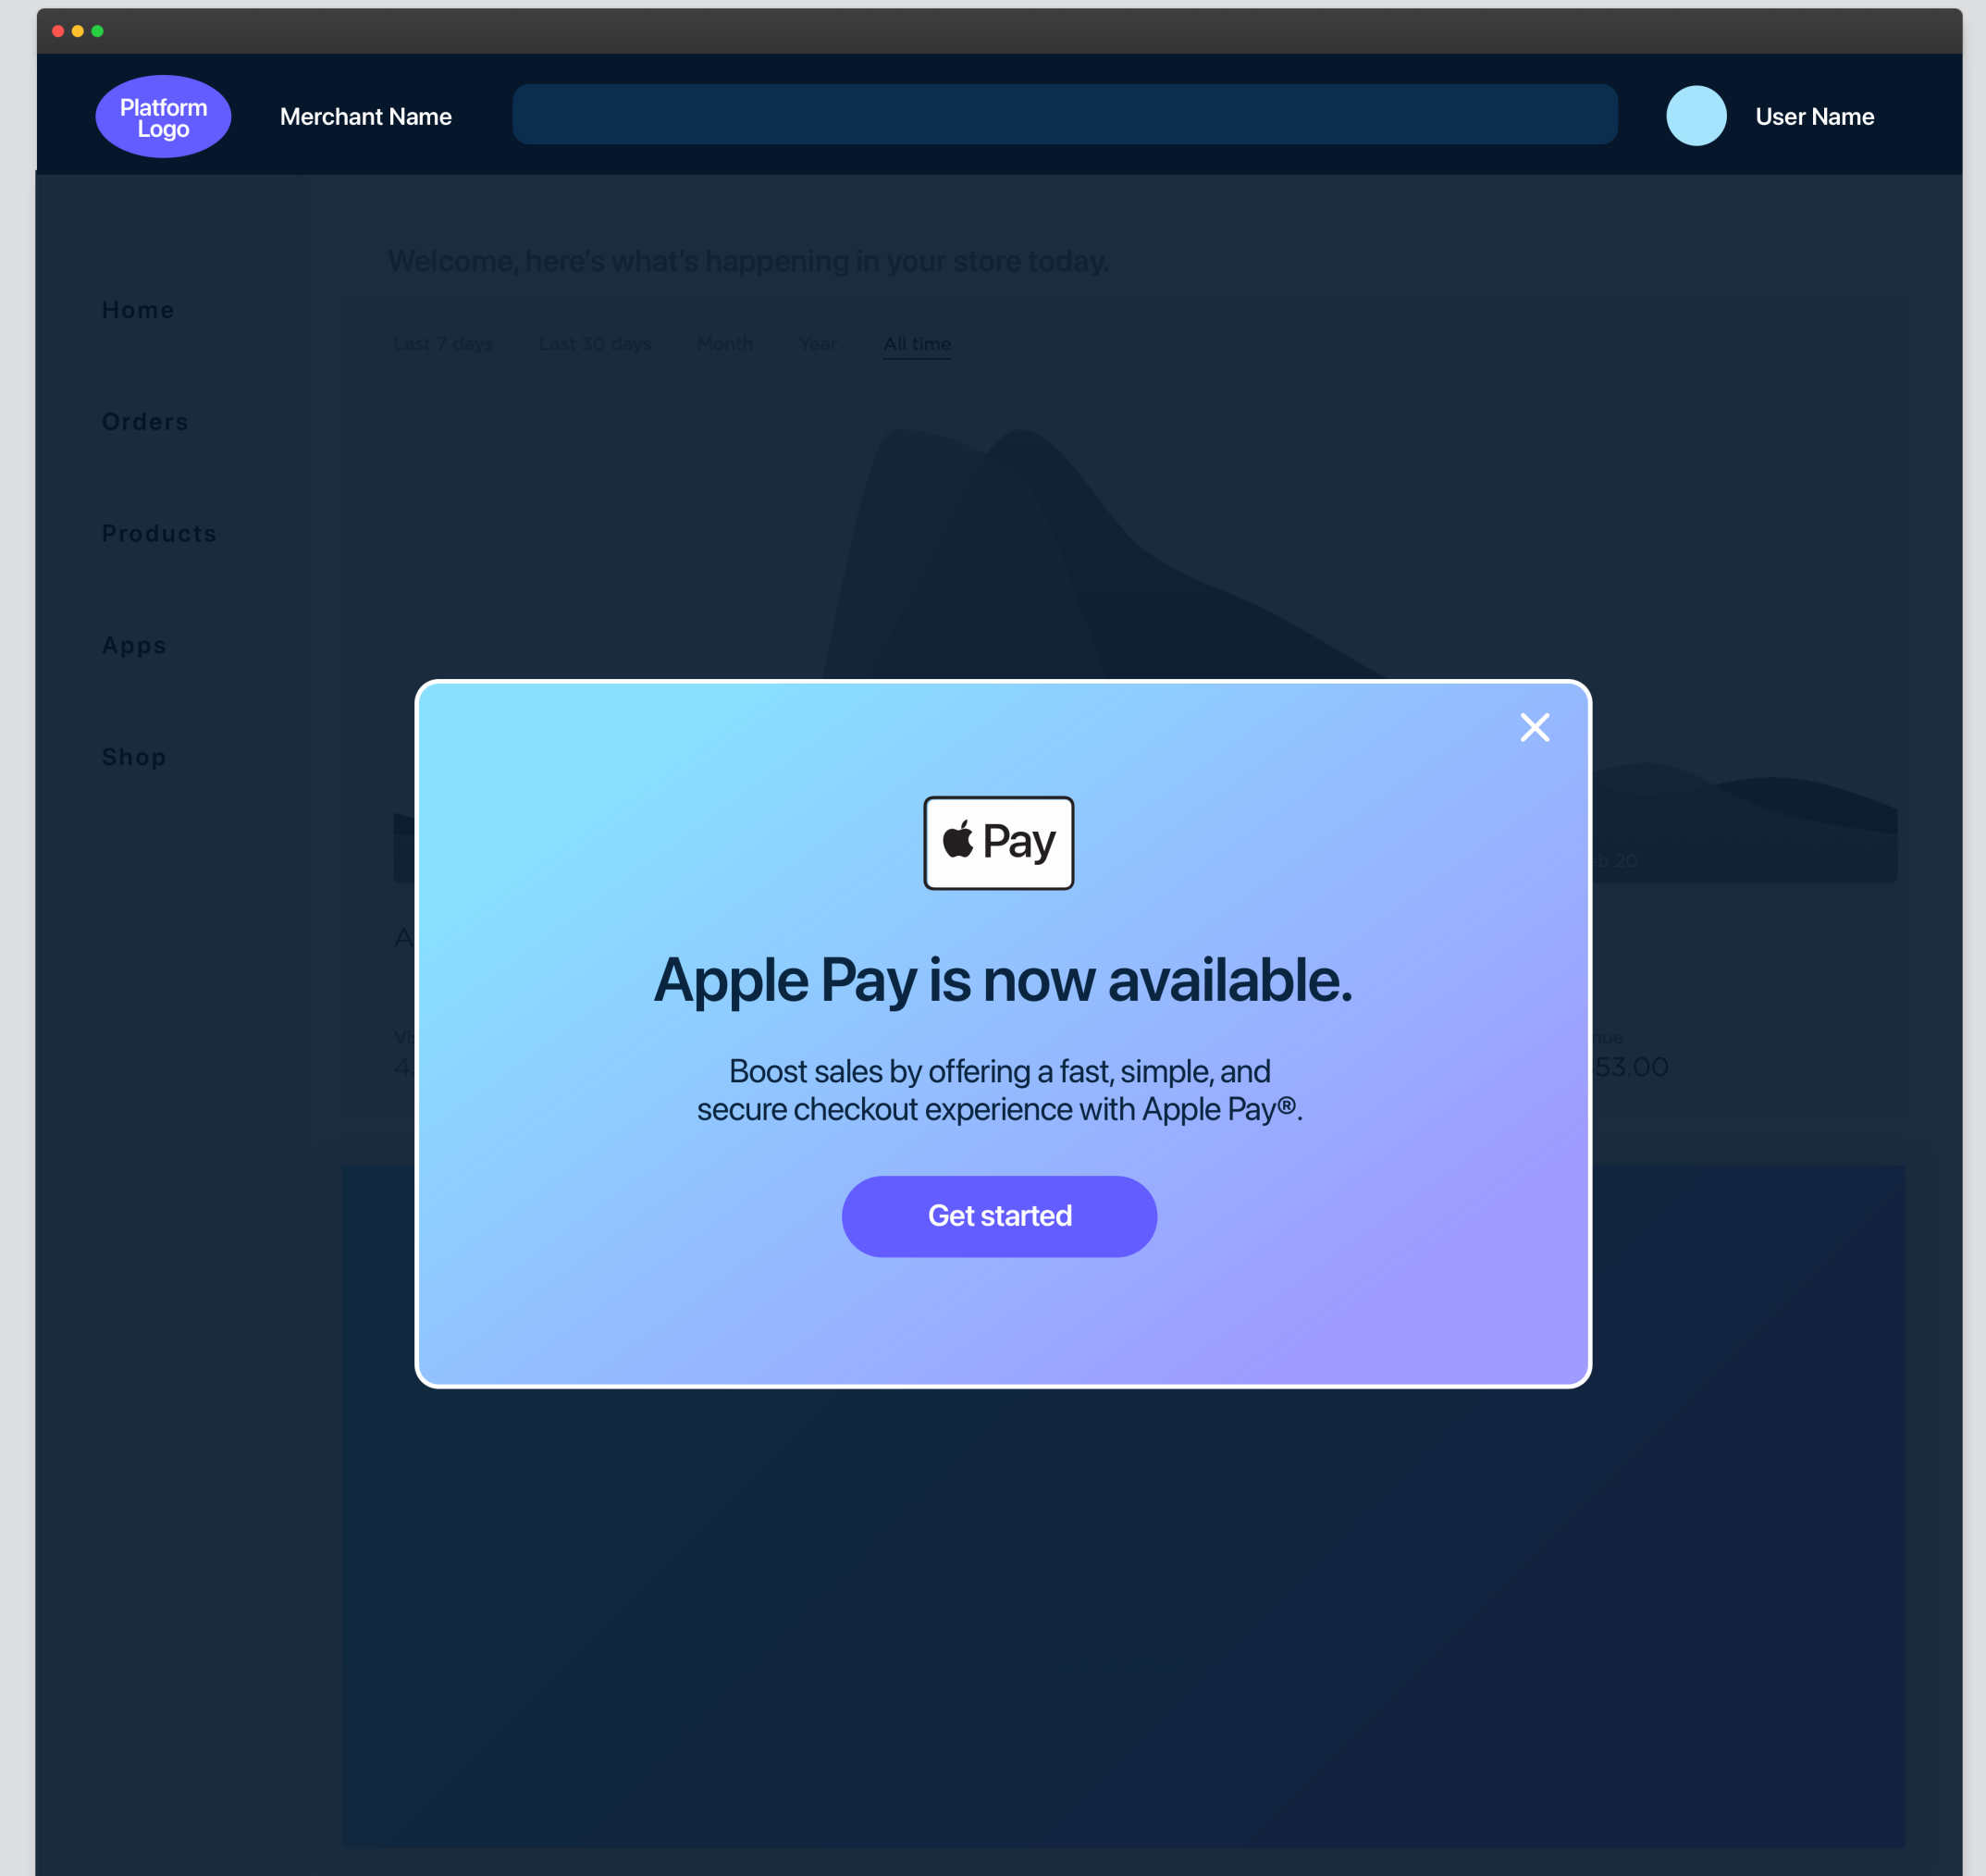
Platform Logo

Merchant Name

User Name

Welcome, here's what's happening in your store today.

Home

Orders

Products

Apps

Shop

Last 7 days Last 30 days Month Year All time

Pay

Apple Pay is now available.

Boost sales by offering a fast, simple, and secure checkout experience with Apple Pay®.

Get started